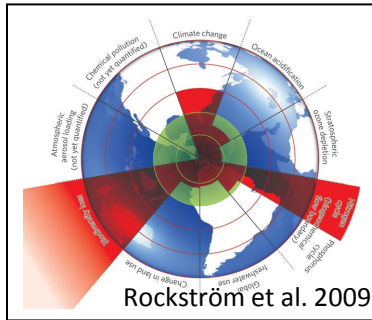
Climate change

Ocean acidification

Stratospheric ozone depletion

Nitrogen cycle (biogeochemical flow boundary)

Phosphorus cycle

Global freshwater use

Change in land use

Biodiversity loss

Atmospheric aerosol loading (not yet quantified)

Chemical pollution (not yet quantified)

Rockström et al. 2009